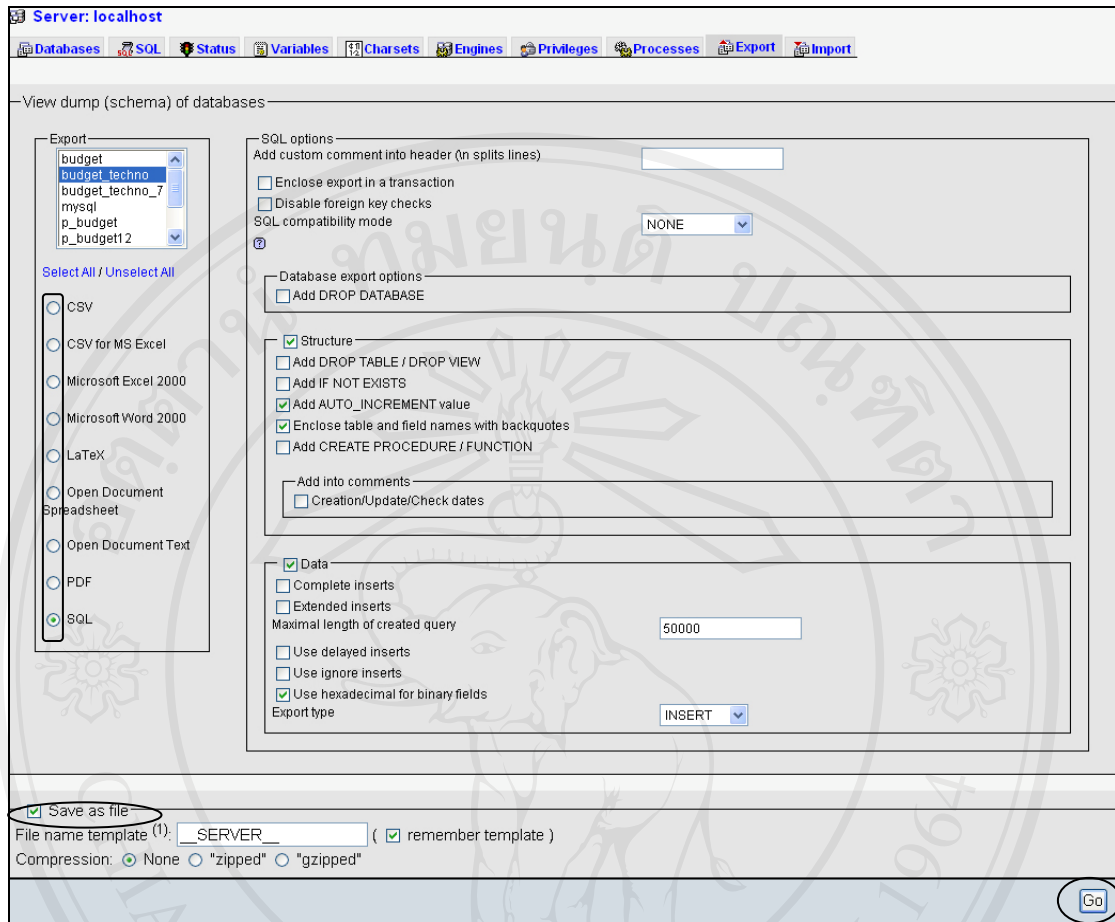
Server: localhost

Databases SQL Status Variables Charsets Engines Privileges Processes Export Import

View dump (schema) of databases

Export
budget
budget_techno
budget_techno_7
mysql
p_budget
p_budget12

Select All / Unselect All

CSV
CSV for MS Excel
Microsoft Excel 2000
Microsoft Word 2000
LaTeX
Open Document Spreadsheet
Open Document Text
PDF
SQL

SQL options
Add custom comment into header (\n splits lines)
Enclose export in a transaction
Disable foreign key checks
SQL compatibility mode NONE

Database export options
Add DROP DATABASE

Structure
Add DROP TABLE / DROP VIEW
Add IF NOT EXISTS
Add AUTO_INCREMENT value
Enclose table and field names with backquotes
Add CREATE PROCEDURE / FUNCTION

Add into comments
Creation/Update/Check dates

Data
Complete inserts
Extended inserts
Maximal length of created query 50000
Use delayed inserts
Use ignore inserts
Use hexadecimal for binary fields
Export type INSERT

Save as file
File name template (1): __SERVER__ ( remember template )
Compression: None "zipped" "gzipped"

Go